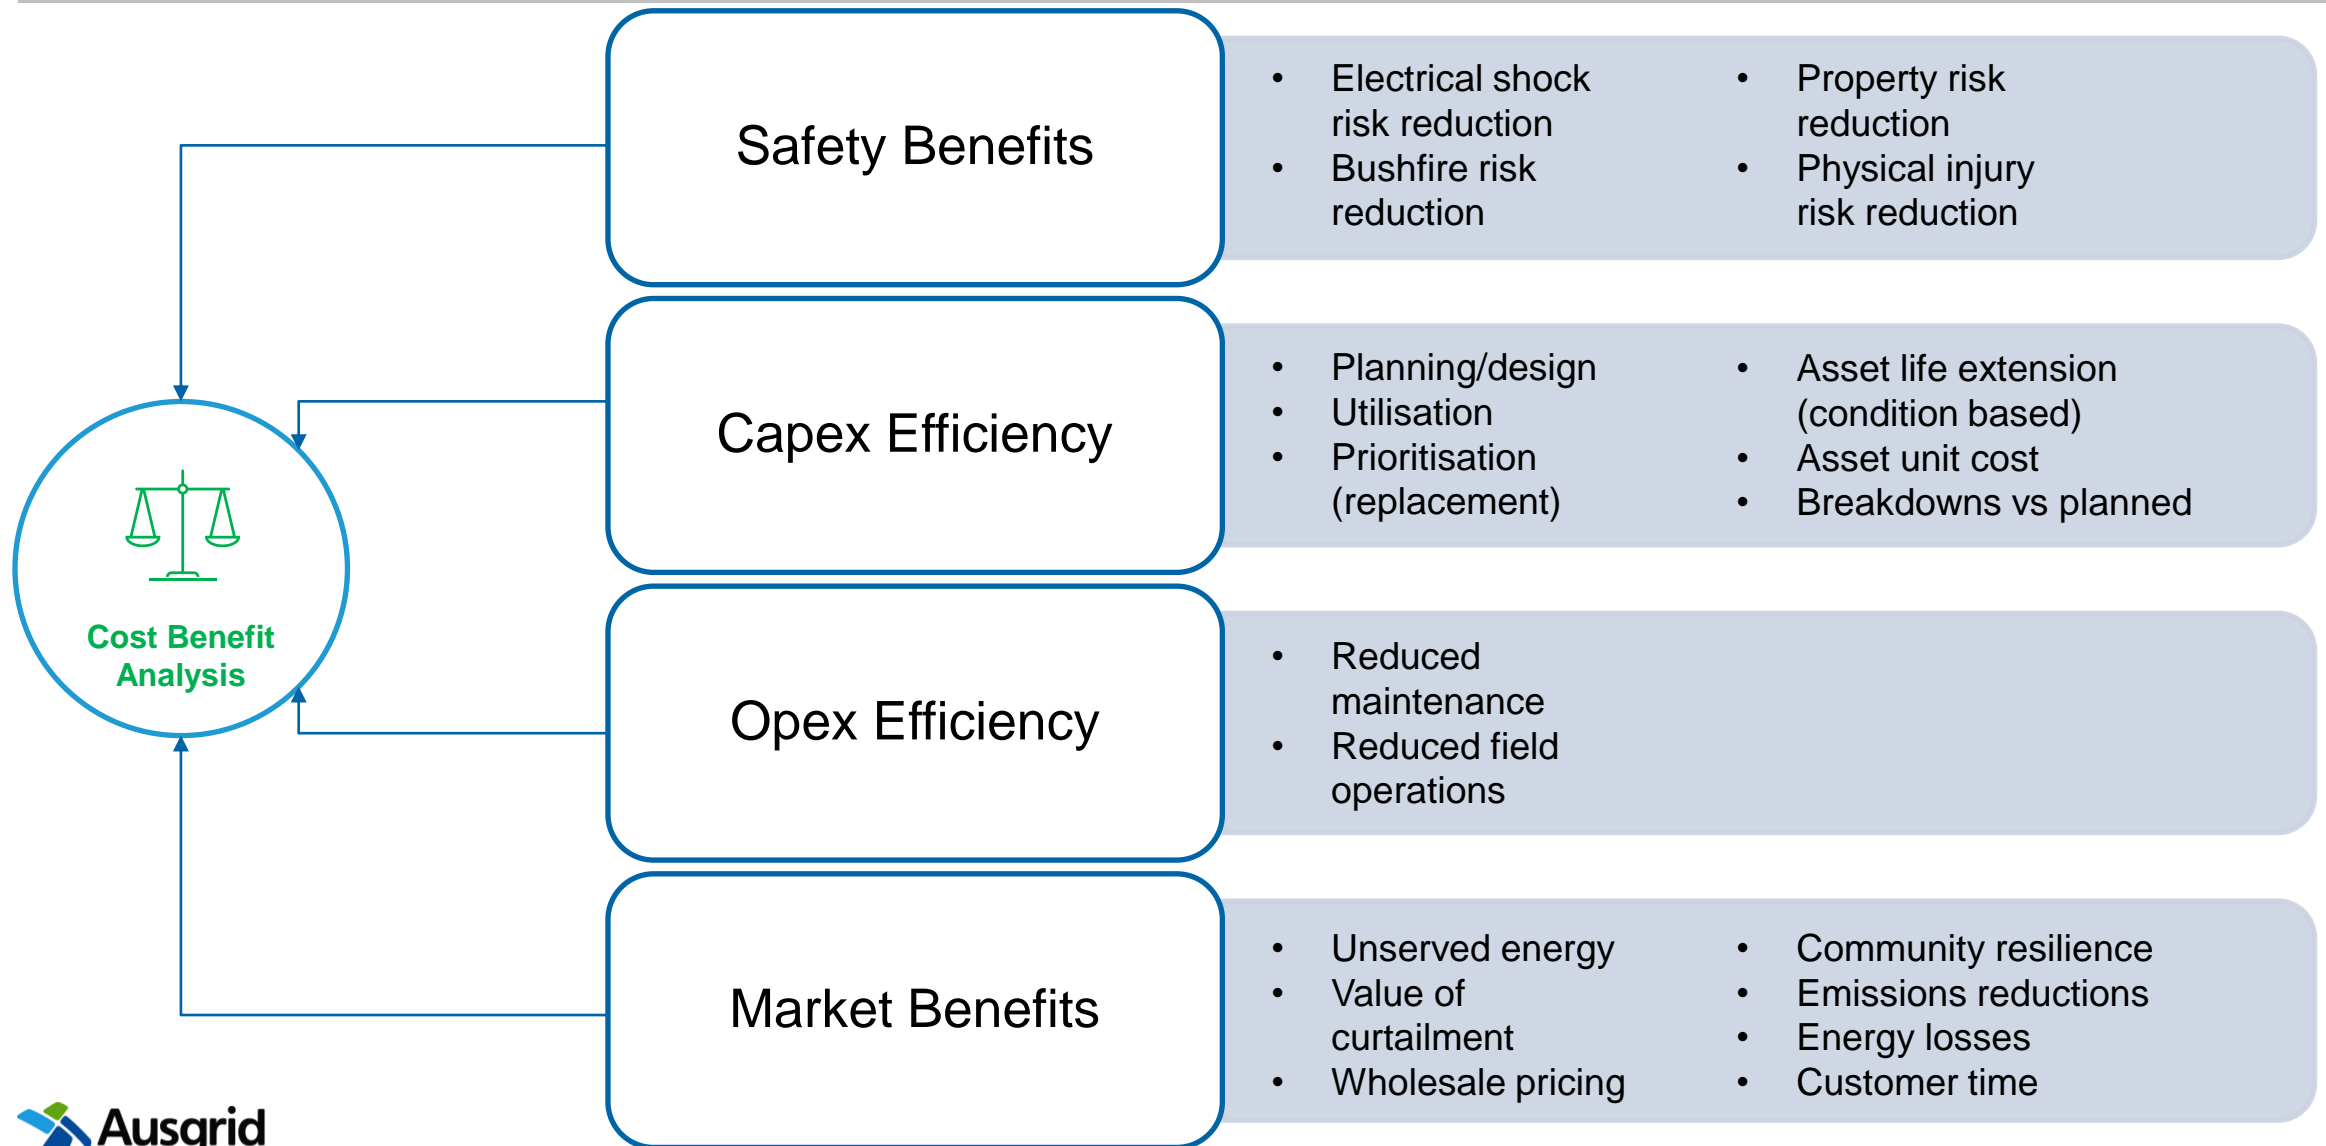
Cost Benefit Analysis

Safety Benefits

- Electrical shock risk reduction
- Bushfire risk reduction

- Property risk reduction
- Physical injury risk reduction

Capex Efficiency

- Planning/design
- Utilisation
- Prioritisation (replacement)

- Asset life extension (condition based)
- Asset unit cost
- Breakdowns vs planned

Opex Efficiency

- Reduced maintenance
- Reduced field operations

Market Benefits

- Unserved energy
- Value of curtailment
- Wholesale pricing

- Community resilience
- Emissions reductions
- Energy losses
- Customer time

Ausgrid